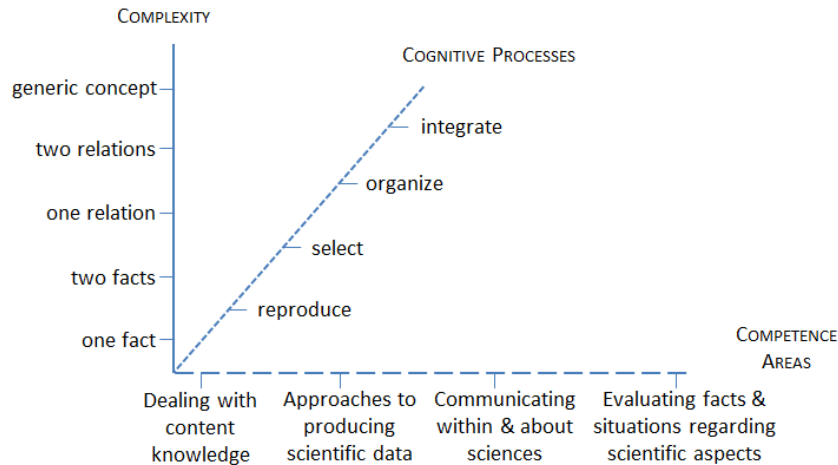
Complexity

Cognitive Processes

generic concept

two relations

one relation

two facts

one fact

integrate

organize

select

reproduce

Competence Areas

Dealing with content knowledge

Approaches to producing scientific data

Communicating within & about sciences

Evaluating facts & situations regarding scientific aspects